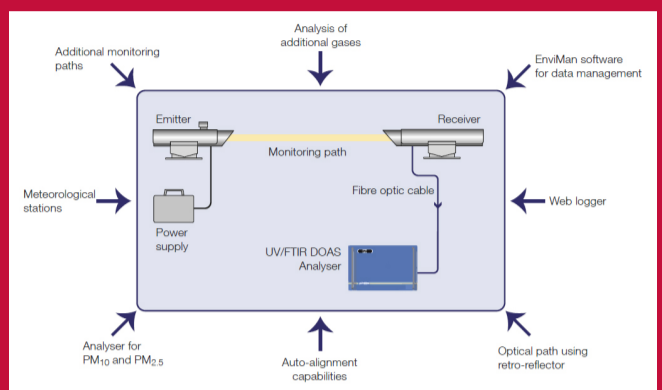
Analysis of additional gases

Additional monitoring paths

EnviMan software for data management

Emitter

Receiver

Monitoring path

Fibre optic cable

Meteorological stations

Web logger

Power supply

UV/FTIR DOAS Analyser

Analyser for $PM_{10}$ and $PM_{2.5}$

Auto-alignment capabilities

Optical path using retro-reflector